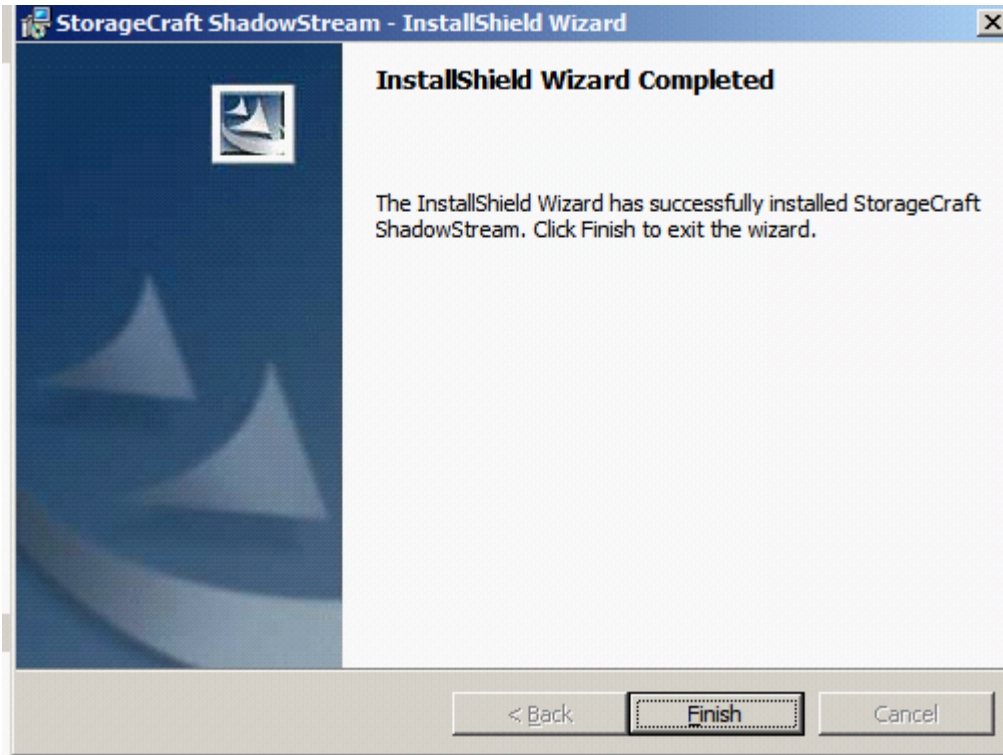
StorageCraft ShadowStream - InstallShield Wizard

InstallShield Wizard Completed

The InstallShield Wizard has successfully installed StorageCraft ShadowStream. Click Finish to exit the wizard.

< Back

Finish

Cancel